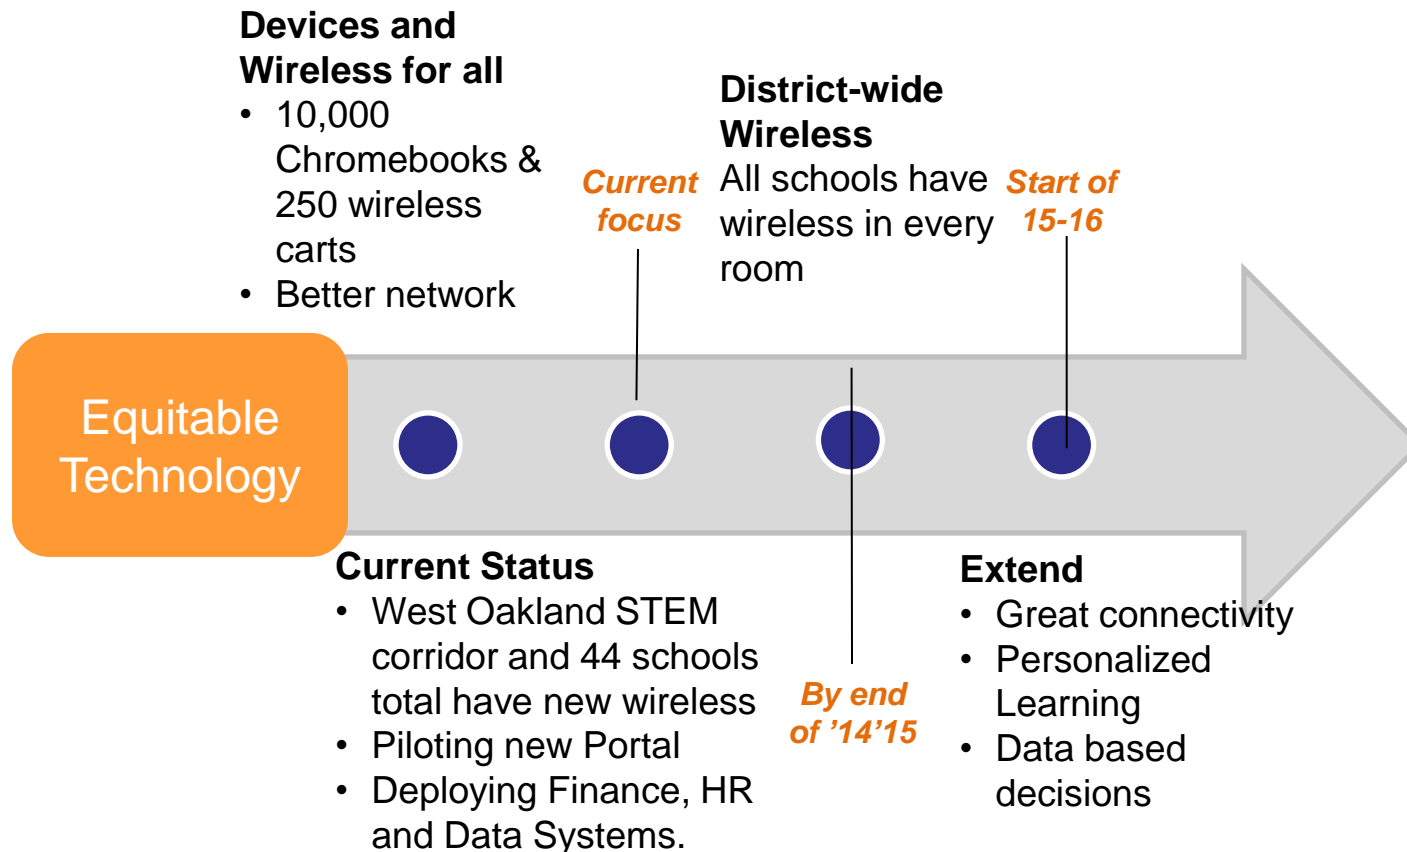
Devices and Wireless for all
• 10,000 Chromebooks & 250 wireless carts
• Better network

Current focus

District-wide Wireless
All schools have wireless in every room

Start of 15-16

Equitable Technology

Current Status
• West Oakland STEM corridor and 44 schools total have new wireless
• Piloting new Portal
• Deploying Finance, HR and Data Systems.

By end of '14'15

Extend
• Great connectivity
• Personalized Learning
• Data based decisions